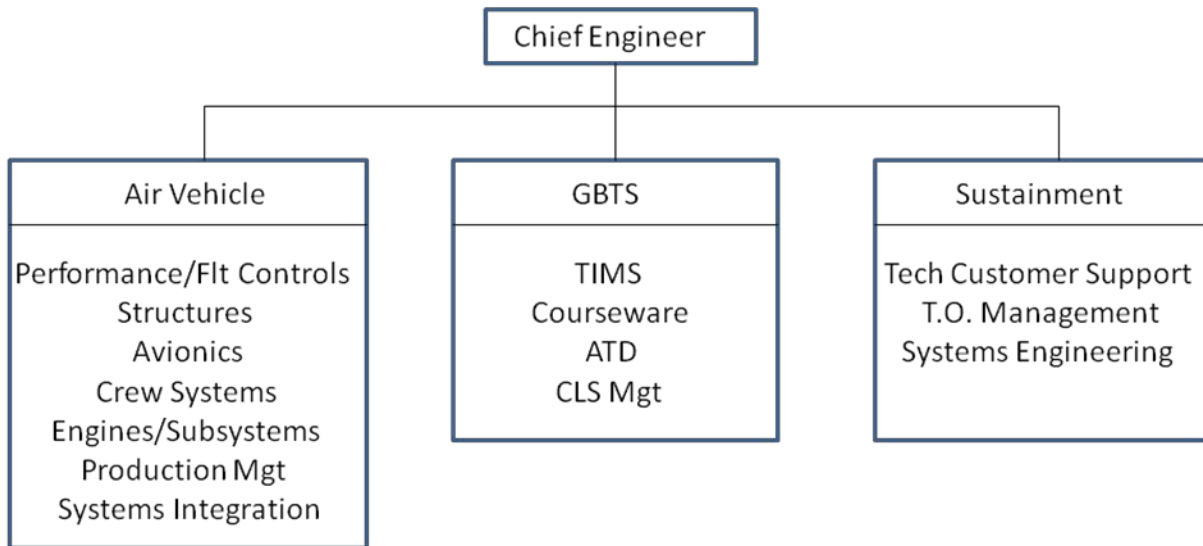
Chief Engineer

Air Vehicle

Performance/Flt Controls
Structures
Avionics
Crew Systems
Engines/Subsystems
Production Mgt
Systems Integration

GBTS

TIMS
Courseware
ATD
CLS Mgt

Sustainment

Tech Customer Support
T.O. Management
Systems Engineering